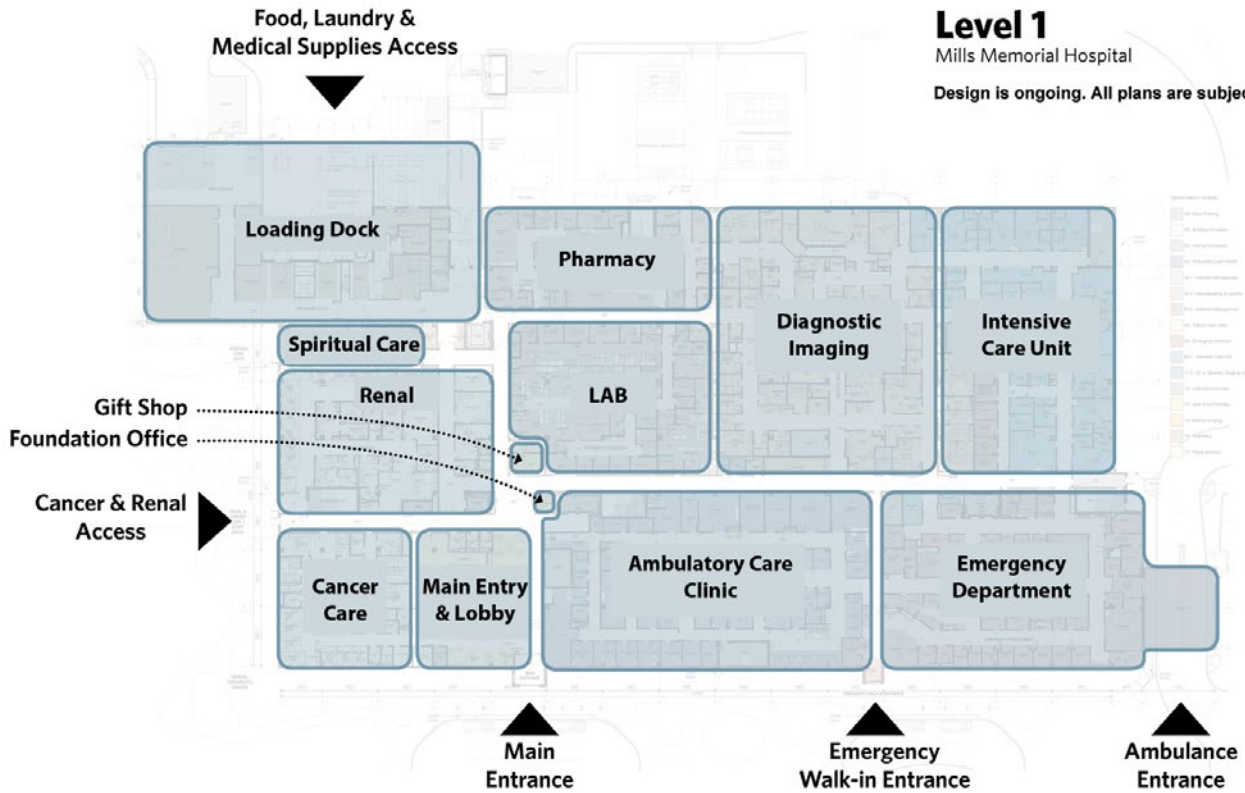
Food, Laundry & Medical Supplies Access

Level 1
Mills Memorial Hospital

Design is ongoing. All plans are subjec

Loading Dock

Pharmacy

Spiritual Care

Diagnostic Imaging

Intensive Care Unit

Renal

LAB

Gift Shop

Foundation Office

Cancer & Renal Access

Cancer Care

Main Entry & Lobby

Ambulatory Care Clinic

Emergency Department

Main Entrance

Emergency Walk-in Entrance

Ambulance Entrance